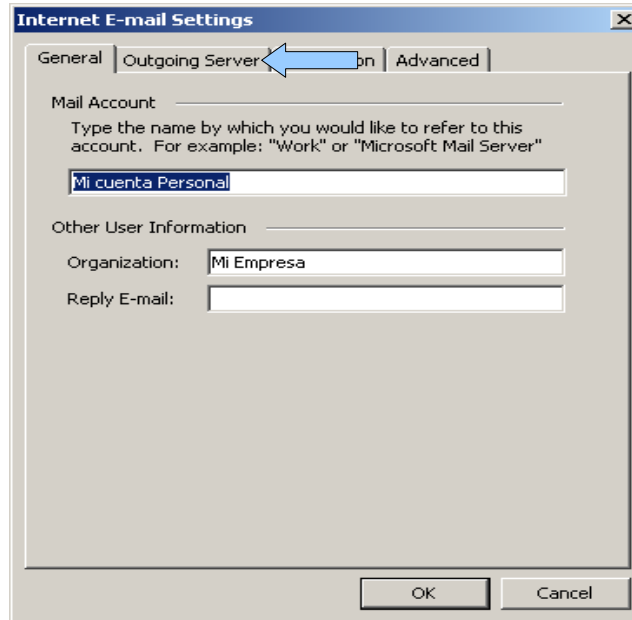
Internet E-mail Settings

X

General | Outgoing Server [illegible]on | Advanced

Mail Account

Type the name by which you would like to refer to this account. For example: "Work" or "Microsoft Mail Server"

Mi cuenta Personal

Other User Information

Organization: Mi Empresa

Reply E-mail:

OK

Cancel